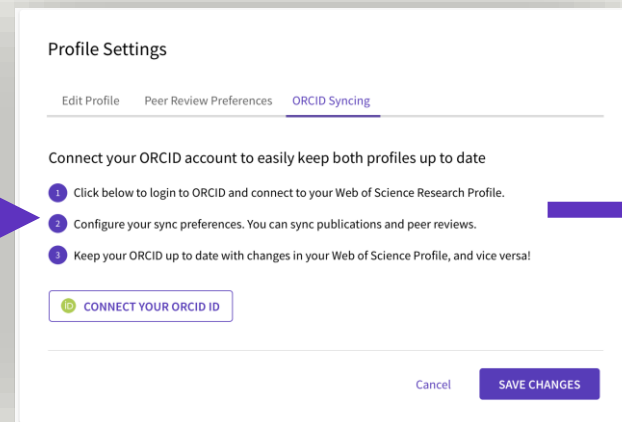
Profile Settings

Edit Profile
Peer Review Preferences
ORCID Syncing

Connect your ORCID account to easily keep both profiles up to date

1 Click below to login to ORCID and connect to your Web of Science Research Profile.

2 Configure your sync preferences. You can sync publications and peer reviews.

3 Keep your ORCID up to date with changes in your Web of Science Profile, and vice versa!

iD CONNECT YOUR ORCID ID

Cancel
SAVE CHANGES